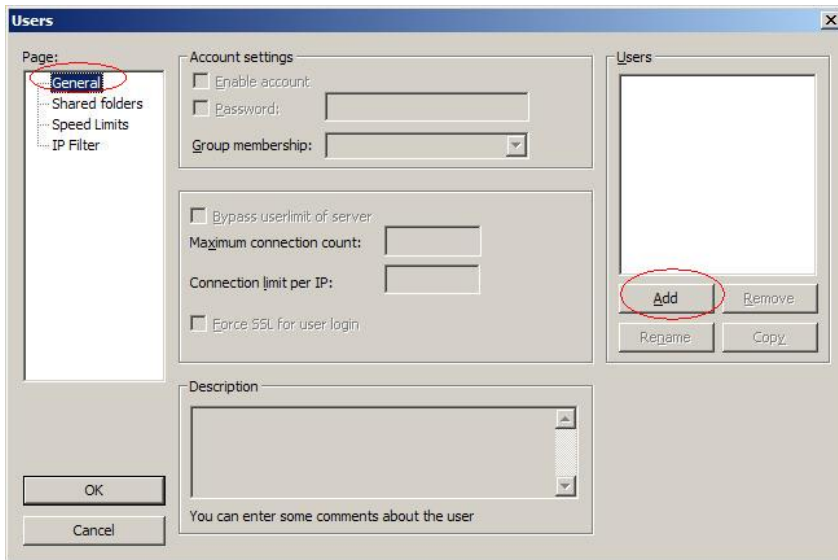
Users

Page:
General
Shared folders
Speed Limits
IP Filter

Account settings
Enable account
Password:
Group membership:

Bypass userlimit of server
Maximum connection count:
Connection limit per IP:
Force SSL for user login

Description

You can enter some comments about the user

Users

Add
Remove
Rename
Copy

OK
Cancel